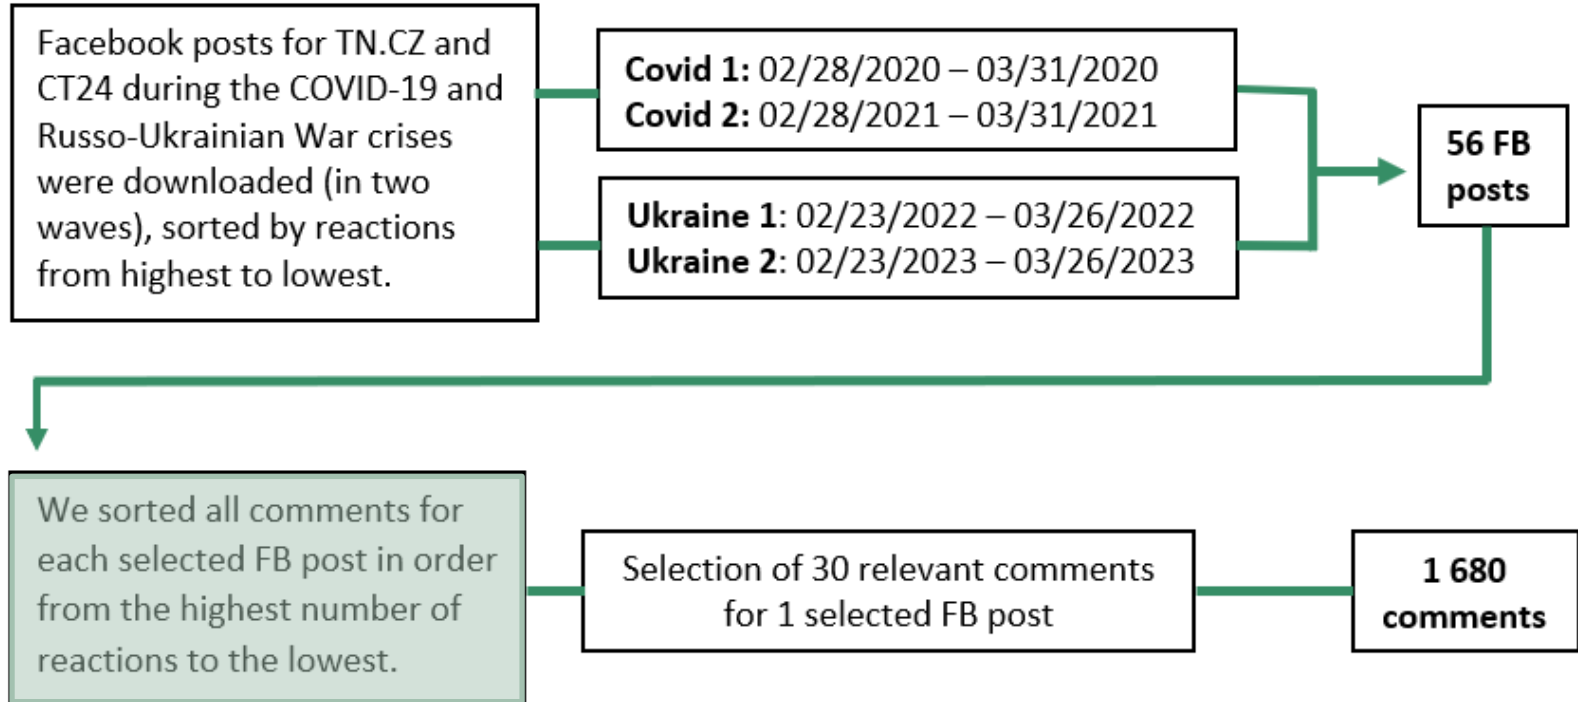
Facebook posts for TN.CZ and CT24 during the COVID-19 and Russo-Ukrainian War crises were downloaded (in two waves), sorted by reactions from highest to lowest.

**Covid 1:** 02/28/2020 – 03/31/2020
**Covid 2:** 02/28/2021 – 03/31/2021

**Ukraine 1**: 02/23/2022 – 03/26/2022
**Ukraine 2**: 02/23/2023 – 03/26/2023

**56 FB posts**

We sorted all comments for each selected FB post in order from the highest number of reactions to the lowest.

Selection of 30 relevant comments for 1 selected FB post

**1 680 comments**